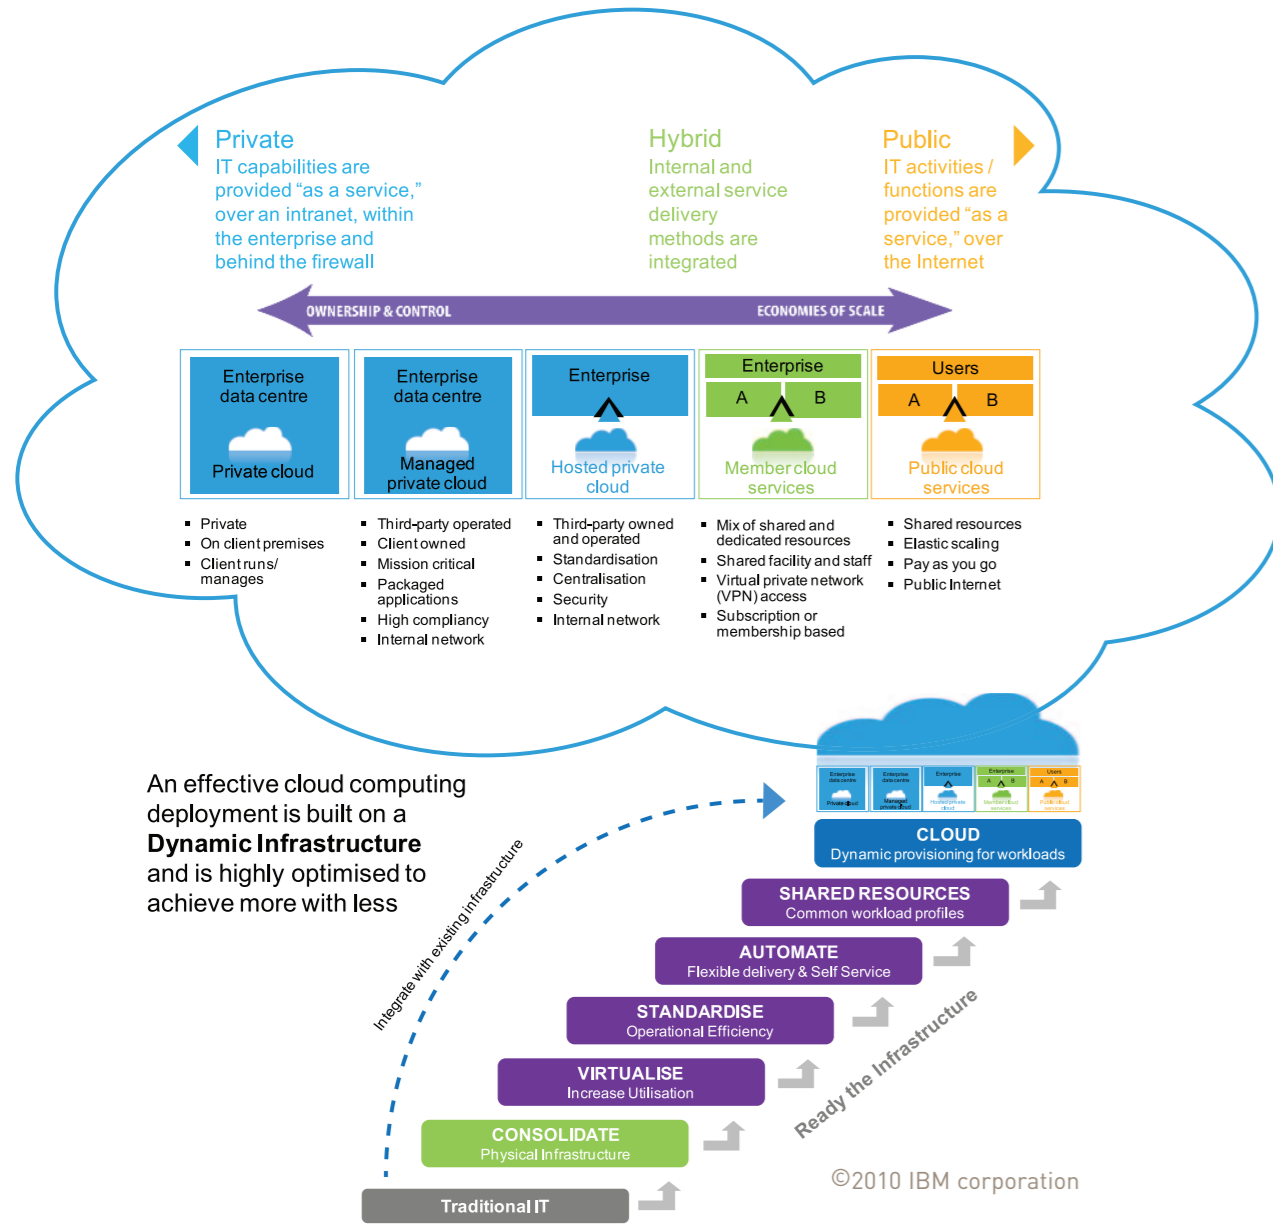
Private
IT capabilities are provided "as a service," over an intranet, within the enterprise and behind the firewall

Hybrid
Internal and external service delivery methods are integrated

Public
IT activities / functions are provided "as a service," over the Internet

OWNERSHIP & CONTROL
ECONOMIES OF SCALE

Enterprise data centre
Private cloud

Enterprise data centre
Managed private cloud

Enterprise
Hosted private cloud

Enterprise
A B
Member cloud services

Users
A B
Public cloud services

- Private
- On client premises
- Client runs/ manages

- Third-party operated
- Client owned
- Mission critical
- Packaged applications
- High compliancy
- Internal network

- Third-party owned and operated
- Standardisation
- Centralisation
- Security
- Internal network

- Mix of shared and dedicated resources
- Shared facility and staff
- Virtual private network (VPN) access
- Subscription or membership based

- Shared resources
- Elastic scaling
- Pay as you go
- Public Internet

An effective cloud computing deployment is built on a **Dynamic Infrastructure** and is highly optimised to achieve more with less

Integrate with existing infrastructure

CLOUD
Dynamic provisioning for workloads

SHARED RESOURCES
Common workload profiles

AUTOMATE
Flexible delivery & Self Service

STANDARDISE
Operational Efficiency

VIRTUALISE
Increase Utilisation

CONSOLIDATE
Physical Infrastructure

Traditional IT

Ready the Infrastructure

©2010 IBM corporation